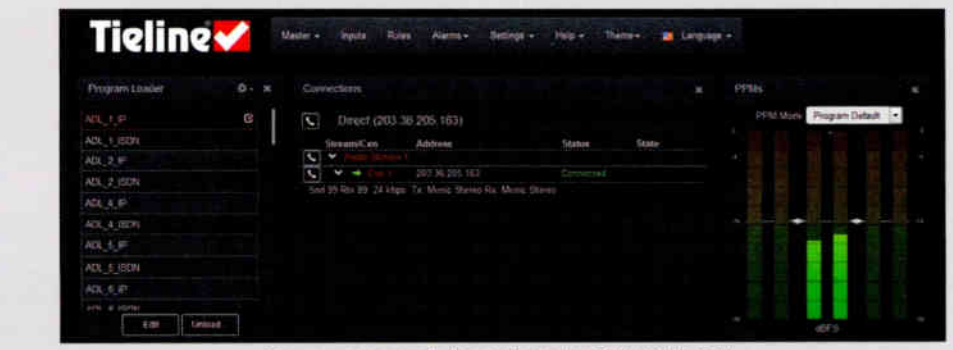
Tieline

Master • Inputs Rules Alarms • Settings • Help • Theme • Language •

Program Loader

ADL_1_IP
ADL_1_ISDN
ADL_2_IP
ADL_2_ISDN
ADL_4_IP
ADL_4_ISDN
ADL_5_IP
ADL_5_ISDN
ADL_6_IP
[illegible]

Edit Unload

Connections

Direct (203.38.205.163)

| Stream/Con | Address | Status | State |
|---|---|---|---|
| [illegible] | | | |
| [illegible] | 203.38.205.163 | Connected | |

Snd 99 Rtx 99 24 kbps Tx: Mono Stereo Rx: Mono Stereo

PPMs

PPM Mode Program Default

dBFS